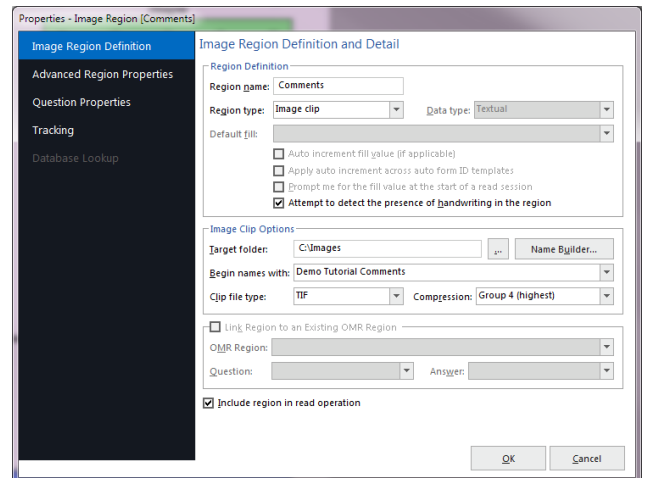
Properties - Image Region [Comments]

Image Region Definition
Advanced Region Properties
Question Properties
Tracking
Database Lookup

Image Region Definition and Detail

Region Definition
Region name: Comments
Region type: Image clip
Data type: Textual
Default fill:
Auto increment fill value (if applicable)
Apply auto increment across auto form ID templates
Prompt me for the fill value at the start of a read session
Attempt to detect the presence of handwriting in the region

Image Clip Options
Target folder: C:\Images
...
Name Builder...
Begin names with: Demo Tutorial Comments
Clip file type: TIF
Compression: Group 4 (highest)

Link Region to an Existing OMR Region
OMR Region:
Question:
Answer:

Include region in read operation

OK
Cancel